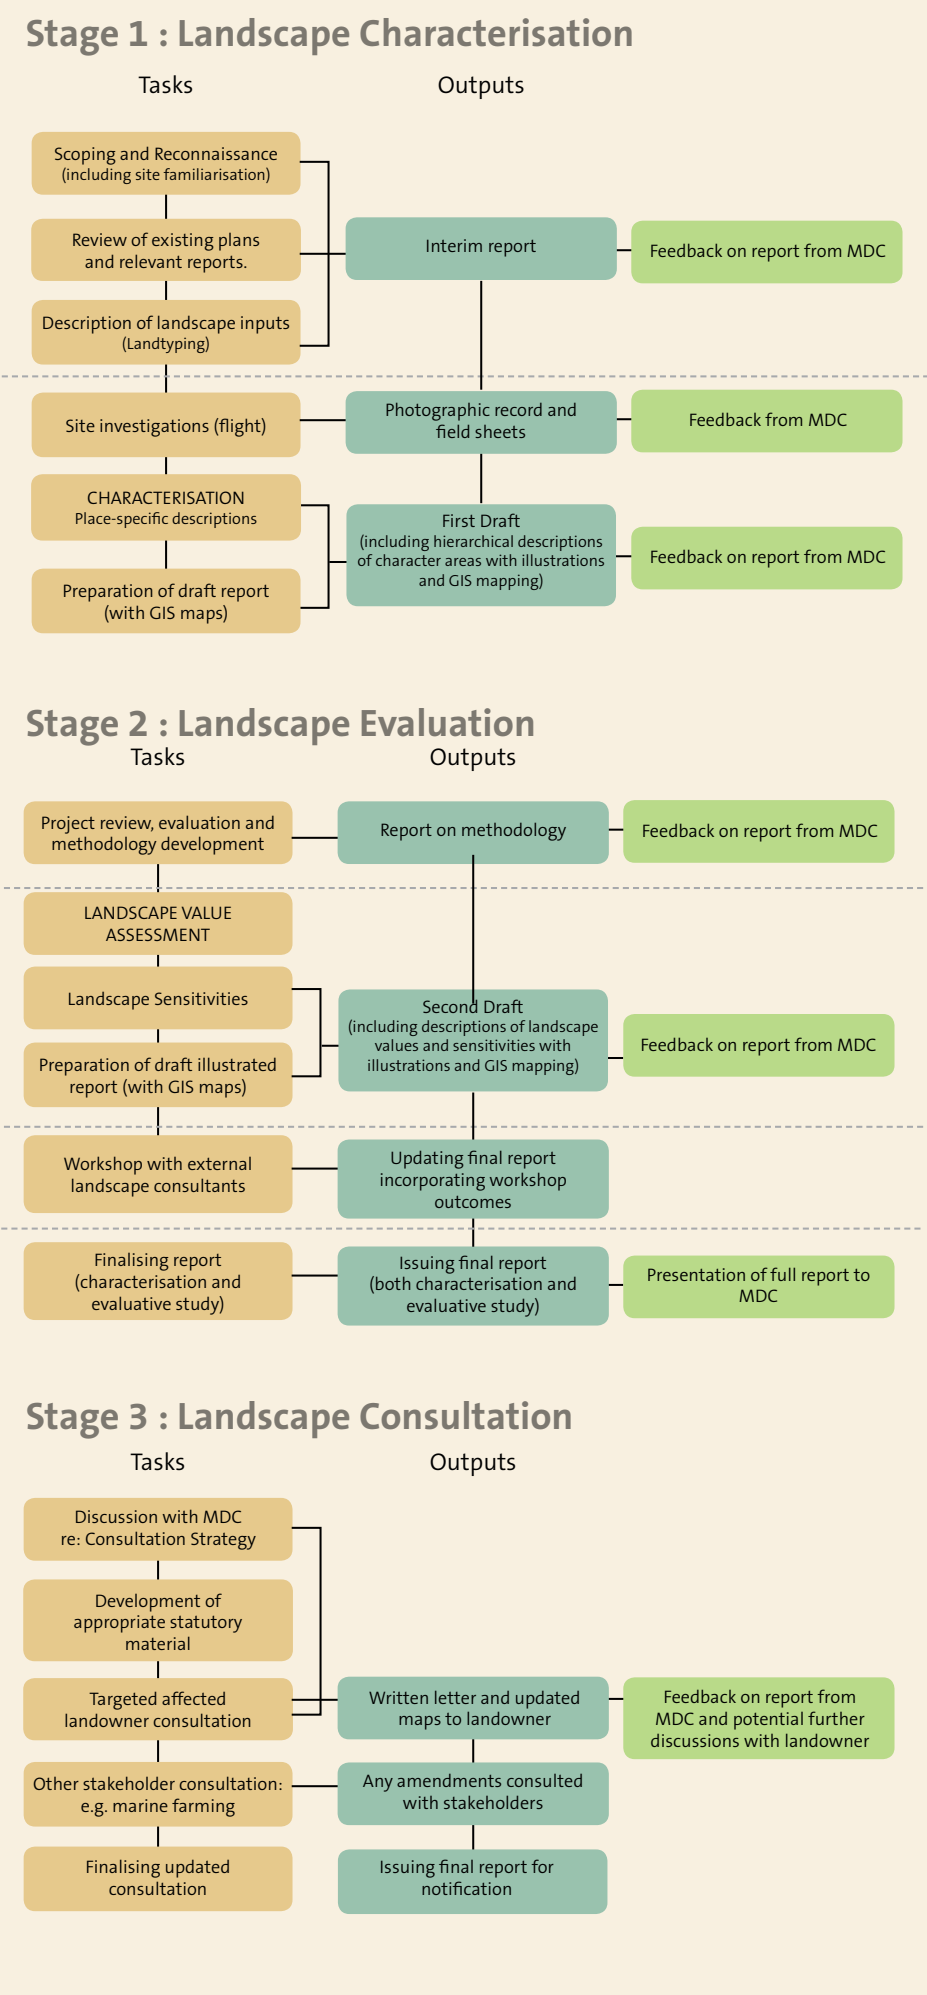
Stage 1 : Landscape Characterisation

Tasks

Outputs

Scoping and Reconnaissance (including site familiarisation)

Review of existing plans and relevant reports.

Description of landscape inputs (Landtyping)

Interim report

Feedback on report from MDC

Site investigations (flight)

Photographic record and field sheets

Feedback from MDC

CHARACTERISATION Place-specific descriptions

Preparation of draft report (with GIS maps)

First Draft (including hierarchical descriptions of character areas with illustrations and GIS mapping)

Feedback on report from MDC

Stage 2 : Landscape Evaluation

Tasks

Outputs

Project review, evaluation and methodology development

Report on methodology

Feedback on report from MDC

LANDSCAPE VALUE ASSESSMENT

Landscape Sensitivities

Preparation of draft illustrated report (with GIS maps)

Second Draft (including descriptions of landscape values and sensitivities with illustrations and GIS mapping)

Feedback on report from MDC

Workshop with external landscape consultants

Updating final report incorporating workshop outcomes

Finalising report (characterisation and evaluative study)

Issuing final report (both characterisation and evaluative study)

Presentation of full report to MDC

Stage 3 : Landscape Consultation

Tasks

Outputs

Discussion with MDC re: Consultation Strategy

Development of appropriate statutory material

Targeted affected landowner consultation

Written letter and updated maps to landowner

Feedback on report from MDC and potential further discussions with landowner

Other stakeholder consultation: e.g. marine farming

Any amendments consulted with stakeholders

Finalising updated consultation

Issuing final report for notification